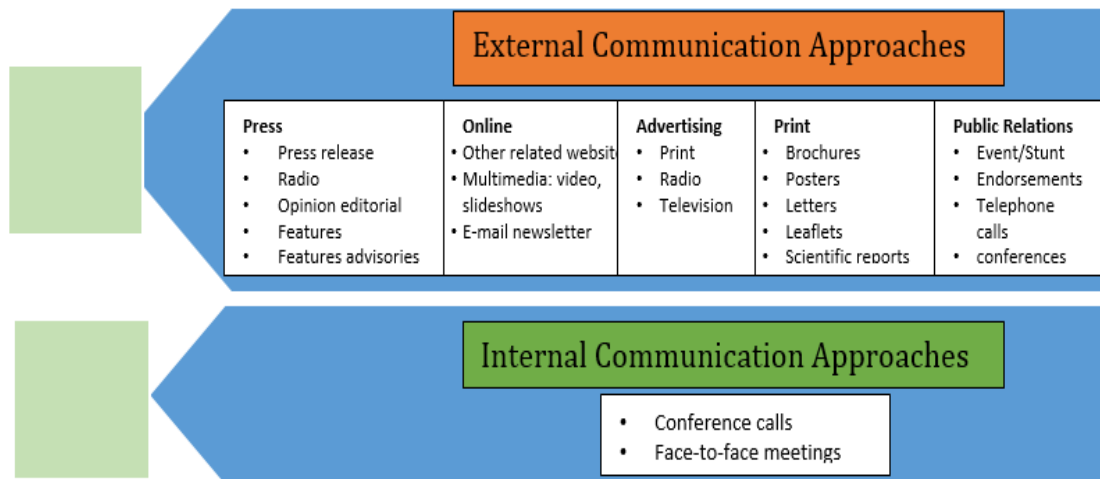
External Communication Approaches

| Press | Online | Advertising | Print | Public Relations |
|---|---|---|---|---|
| • Press release<br>• Radio<br>• Opinion editorial<br>• Features<br>• Features advisories | • Other related websit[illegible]<br>• Multimedia: video, slideshows<br>• E-mail newsletter | • Print<br>• Radio<br>• Television | • Brochures<br>• Posters<br>• Letters<br>• Leaflets<br>• Scientific reports | • Event/Stunt<br>• Endorsements<br>• Telephone calls<br>• conferences |

Internal Communication Approaches

• Conference calls
• Face-to-face meetings